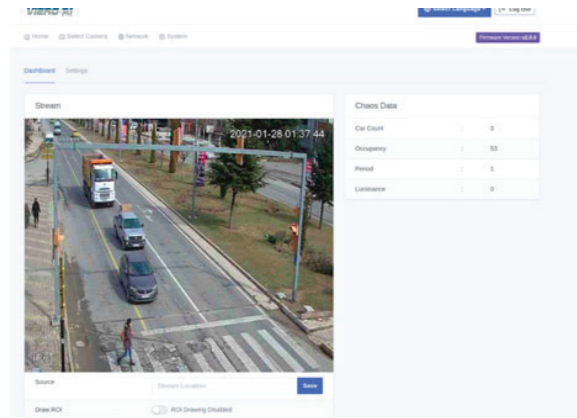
VIERO AI

Select Language | Log Out

Home | Select Camera | Network | System

Firmware Version v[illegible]

Dashboard | Settings

Stream

2021-01-28 01:37:44

Chaos Data

| | | |
|---|---|---|
| Car Count | : | 0 |
| Occupancy | : | 53 |
| Period | : | 1 |
| Luminance | : | 0 |

Source | Stream Location | Save

Draw ROI | ROI Drawing Disabled